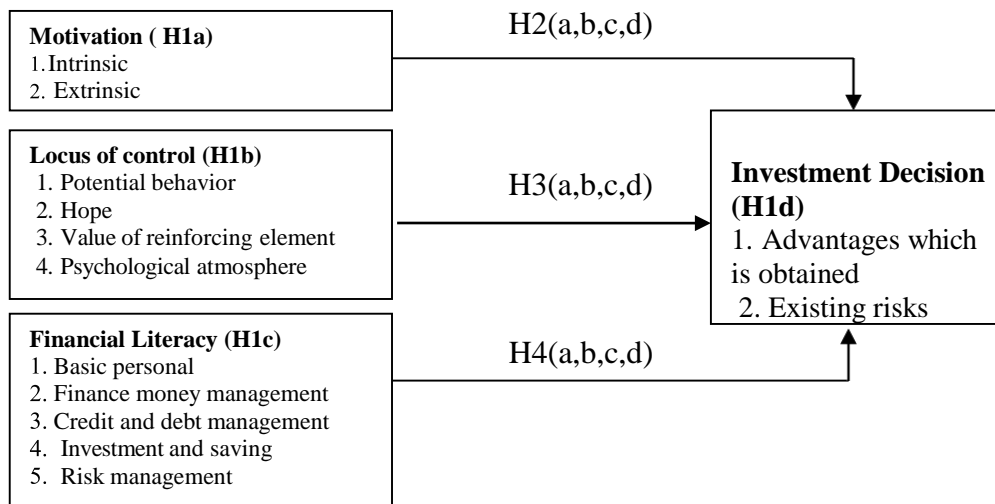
Motivation ( H1a)
1. Intrinsic
2. Extrinsic

H2(a,b,c,d)

Locus of control (H1b)
1. Potential behavior
2. Hope
3. Value of reinforcing element
4. Psychological atmosphere

H3(a,b,c,d)

Investment Decision (H1d)
1. Advantages which is obtained
2. Existing risks

Financial Literacy (H1c)
1. Basic personal
2. Finance money management
3. Credit and debt management
4. Investment and saving
5. Risk management

H4(a,b,c,d)